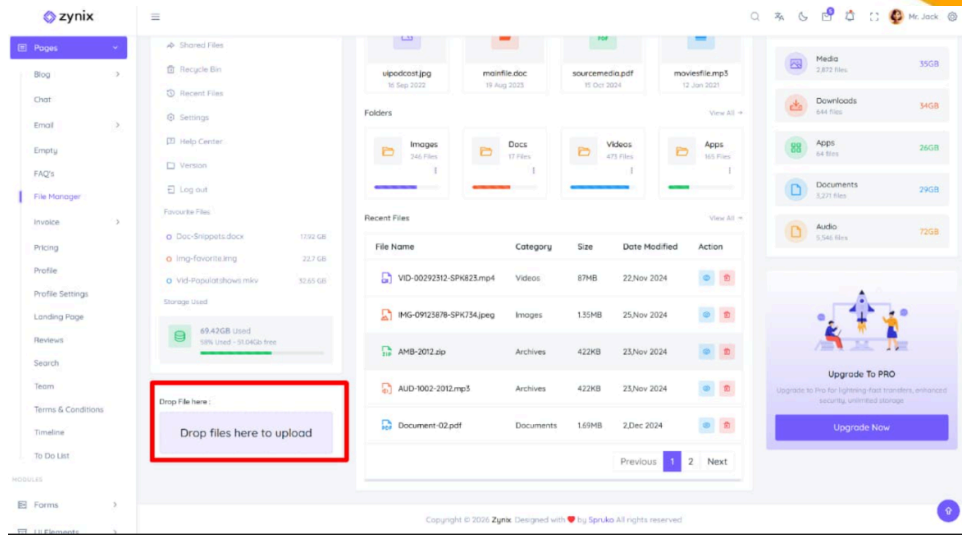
zynix

Mr. Jack

Pages
Blog
Chat
Email
Empty
FAQ's
File Manager
Invoice
Pricing
Profile
Profile Settings
Landing Page
Reviews
Search
Team
Terms & Conditions
Timeline
To Do List
MODULES
Forms
UI Elements

Shared Files
Recycle Bin
Recent Files
Settings
Help Center
Version
Log out
Favourite Files
Doc-Snippets.docx 17.92 GB
Img-favorite.img 22.7 GB
Vid-Popular.shows.mkv 32.65 GB
Storage Used
69.42GB Used
58% Used - 51.04Gb free

Drop File here :
Drop files here to upload

uipodcost.jpg 16 Sep 2022
mainfile.doc 19 Aug 2023
sourcemedia.pdf 15 Oct 2024
moviesfile.mp3 12 Jan 2021

Folders View All
Images 246 Files
Docs 17 Files
Videos 473 Files
Apps 165 Files

Recent Files View All

| File Name | Category | Size | Date Modified | Action |
|---|---|---|---|---|
| VID-00292312-SPK823.mp4 | Videos | 87MB | 22,Nov 2024 | |
| IMG-09123878-SPK734.jpeg | Images | 1.35MB | 25,Nov 2024 | |
| AMB-2012.zip | Archives | 422KB | 23,Nov 2024 | |
| AUD-1002-2012.mp3 | Archives | 422KB | 23,Nov 2024 | |
| Document-02.pdf | Documents | 1.69MB | 2,Dec 2024 | |

Previous 1 2 Next

Media 2,872 files 35GB
Downloads 644 files 34GB
Apps 64 files 26GB
Documents 3,271 files 29GB
Audio 5,546 files 72GB

Upgrade To PRO
Upgrade to Pro for lightning-fast transfers, enhanced security, unlimited storage
Upgrade Now

Copyright © 2026 Zynix. Designed with ♥ by Spruko All rights reserved